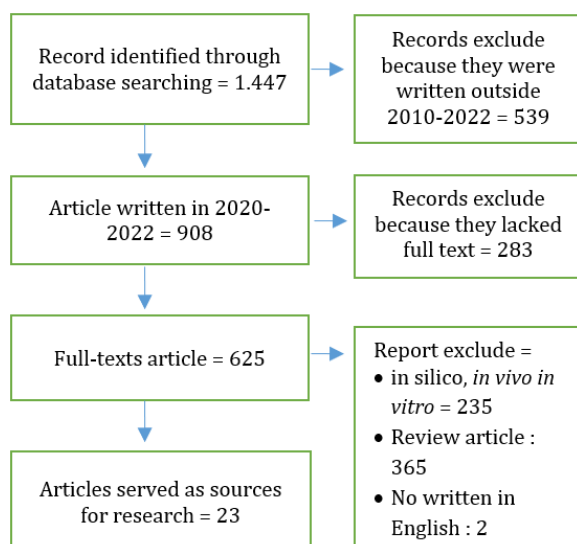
Record identified through database searching = 1.447

Records exclude because they were written outside 2010-2022 = 539

Article written in 2020-2022 = 908

Records exclude because they lacked full text = 283

Full-texts article = 625

Report exclude =
• in silico, *in vivo in vitro* = 235
• Review article : 365
• No written in English : 2

Articles served as sources for research = 23